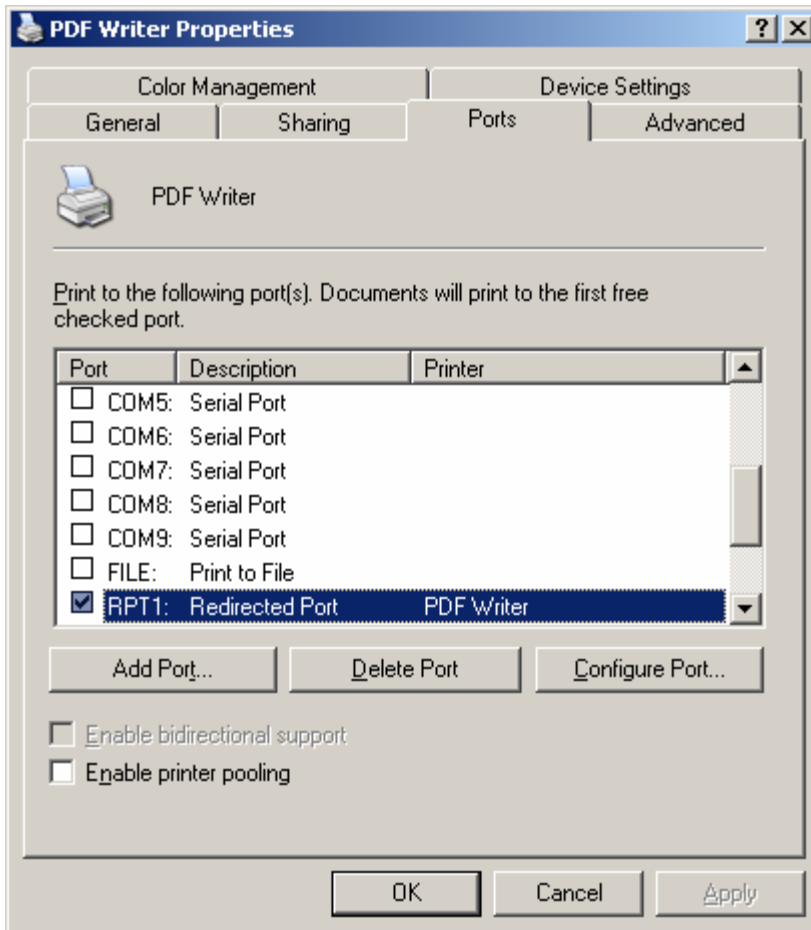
PDF Writer Properties

?

Color Management

Device Settings

General

Sharing

Ports

Advanced

PDF Writer

Print to the following port(s). Documents will print to the first free checked port.

| Port | Description | Printer |
|---|---|---|
| COM5: | Serial Port | |
| COM6: | Serial Port | |
| COM7: | Serial Port | |
| COM8: | Serial Port | |
| COM9: | Serial Port | |
| FILE: | Print to File | |
| RPT1: | Redirected Port | PDF Writer |

Add Port...

Delete Port

Configure Port...

Enable bidirectional support

Enable printer pooling

OK

Cancel

Apply